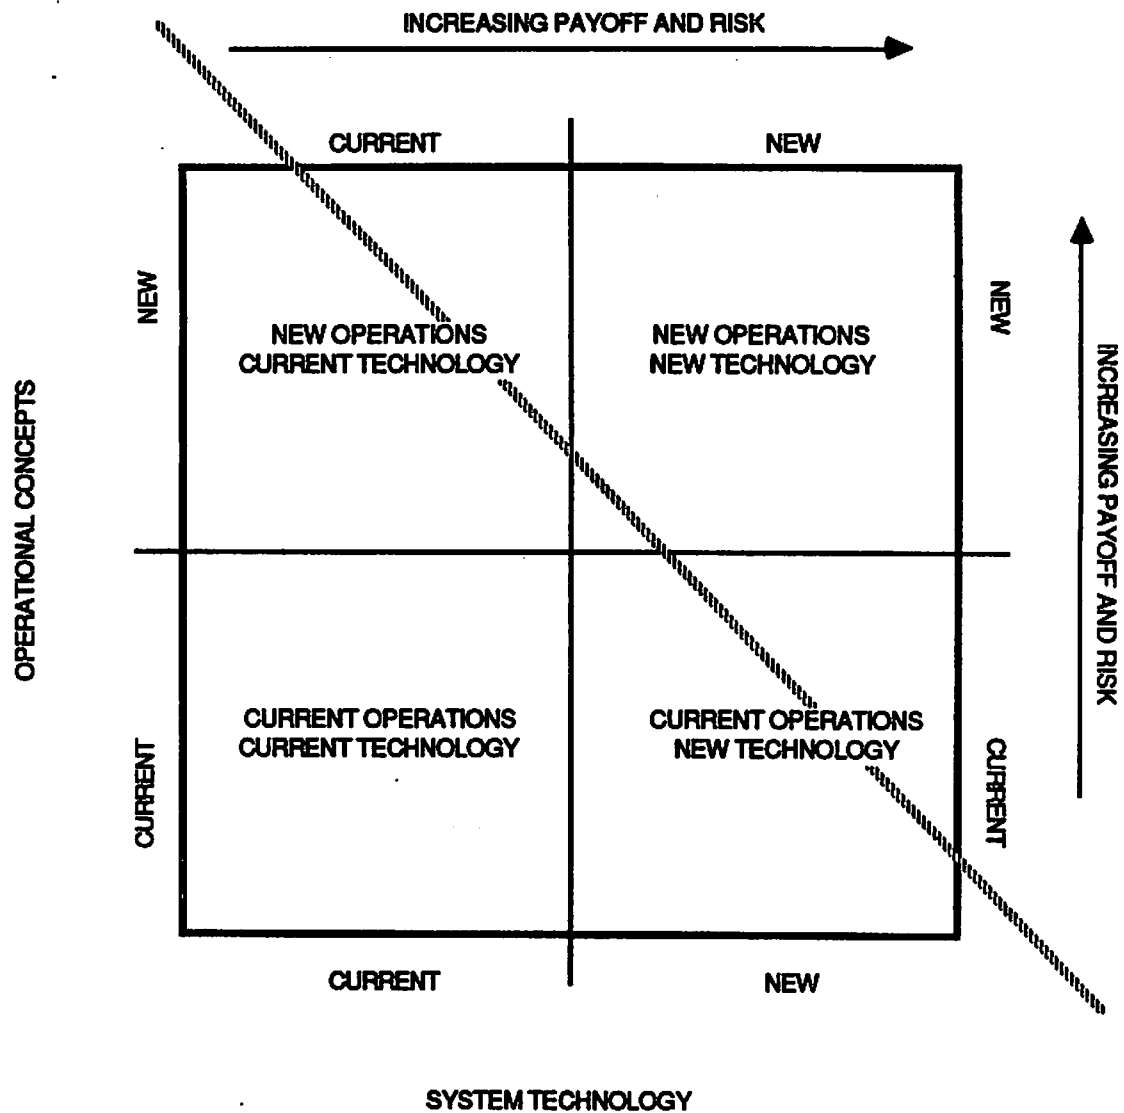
INCREASING PAYOFF AND RISK

CURRENT

NEW

OPERATIONAL CONCEPTS

NEW

NEW OPERATIONS
CURRENT TECHNOLOGY

NEW OPERATIONS
NEW TECHNOLOGY

NEW

INCREASING PAYOFF AND RISK

CURRENT

CURRENT OPERATIONS
CURRENT TECHNOLOGY

CURRENT OPERATIONS
NEW TECHNOLOGY

CURRENT

CURRENT

NEW

SYSTEM TECHNOLOGY